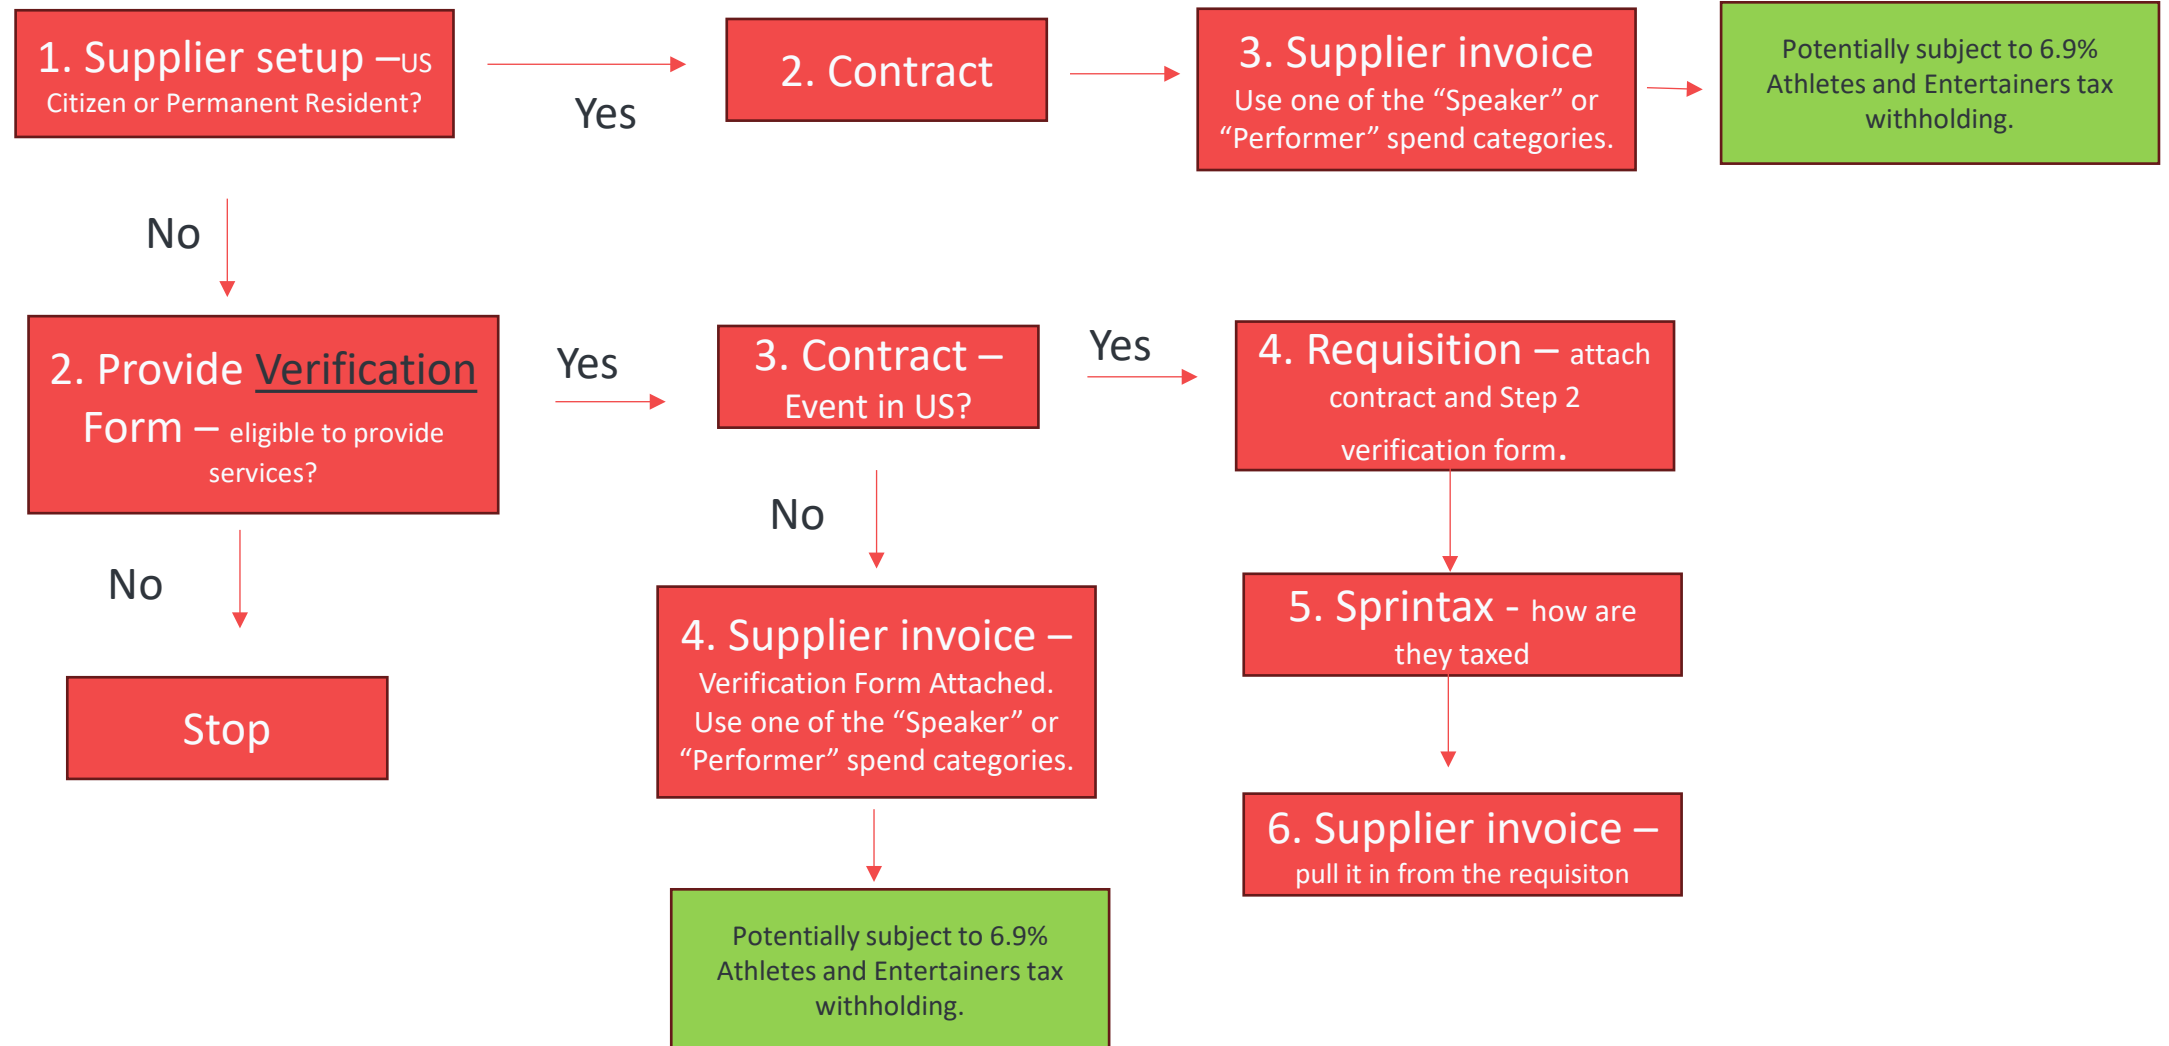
1. Supplier setup –US Citizen or Permanent Resident?

Yes

2. Contract

3. Supplier invoice
Use one of the “Speaker” or “Performer” spend categories.

Potentially subject to 6.9% Athletes and Entertainers tax withholding.

No

2. Provide Verification Form – eligible to provide services?

Yes

3. Contract – Event in US?

Yes

4. Requisition – attach contract and Step 2 verification form.

No

No

Stop

4. Supplier invoice – Verification Form Attached. Use one of the “Speaker” or “Performer” spend categories.

5. Sprintax - how are they taxed

6. Supplier invoice – pull it in from the requisiton

Potentially subject to 6.9% Athletes and Entertainers tax withholding.